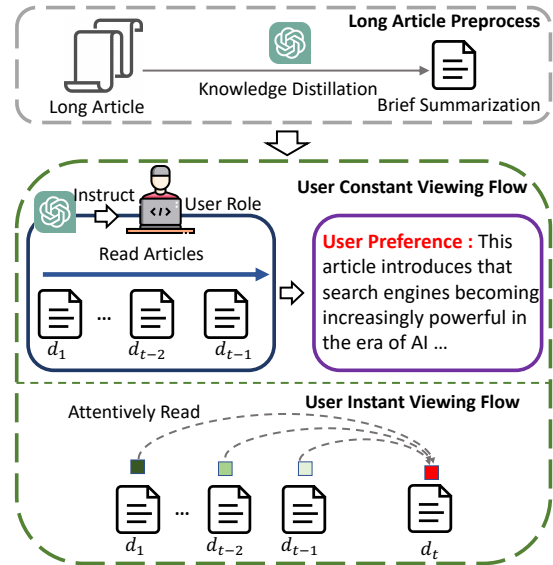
Long Article Preprocess

Long Article

Knowledge Distillation

Brief Summarization

User Constant Viewing Flow

Instruct

User Role

Read Articles

...

$d_1$ $d_{t-2}$ $d_{t-1}$

User Preference : This article introduces that search engines becoming increasingly powerful in the era of AI ...

User Instant Viewing Flow

Attentively Read

...

$d_1$ $d_{t-2}$ $d_{t-1}$ $d_t$